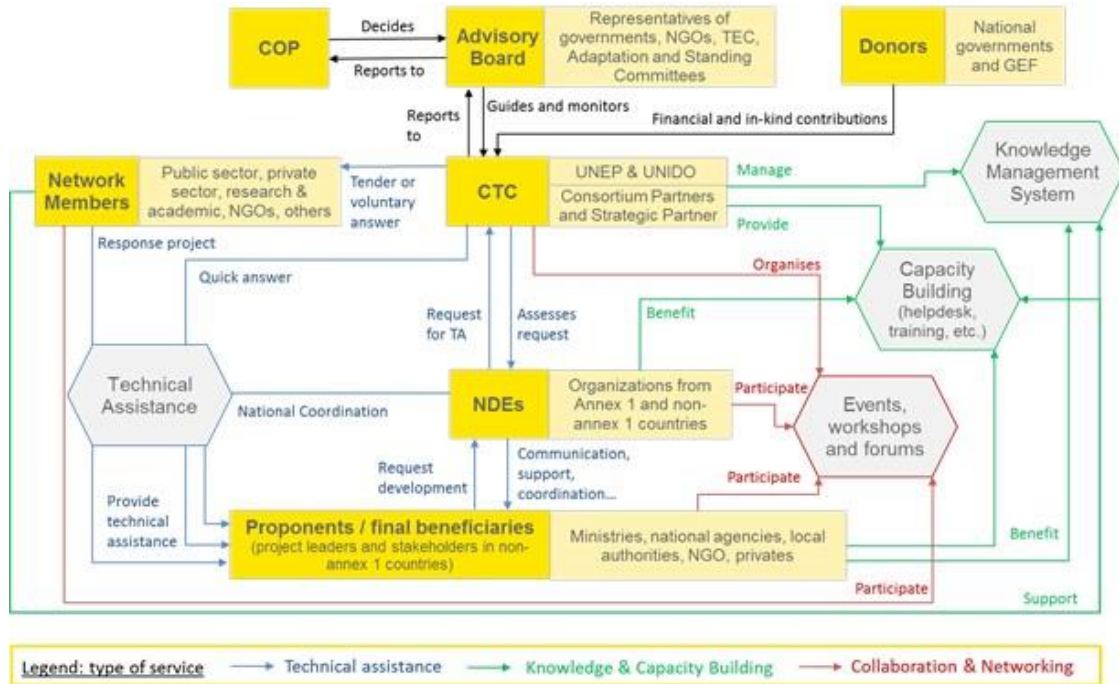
COP

Decides

Reports to

Advisory Board

Representatives of governments, NGOs, TEC, Adaptation and Standing Committees

Donors

National governments and GEF

Reports to

Guides and monitors

Financial and in-kind contributions

Network Members

Public sector, private sector, research & academic, NGOs, others

Tender or voluntary answer

CTC

UNEP & UNIDO

Consortium Partners and Strategic Partner

Manage

Provide

Knowledge Management System

Response project

Quick answer

Organises

Capacity Building (helpdesk, training, etc.)

Benefit

Request for TA

Assesses request

Technical Assistance

National Coordination

NDEs

Organizations from Annex 1 and non-annex 1 countries

Participate

Events, workshops and forums

Request development

Communication, support, coordination...

Participate

Provide technical assistance

Proponents / final beneficiaries
(project leaders and stakeholders in non-annex 1 countries)

Ministries, national agencies, local authorities, NGO, privates

Benefit

Participate

Support

Legend: type of service → Technical assistance → Knowledge & Capacity Building → Collaboration & Networking